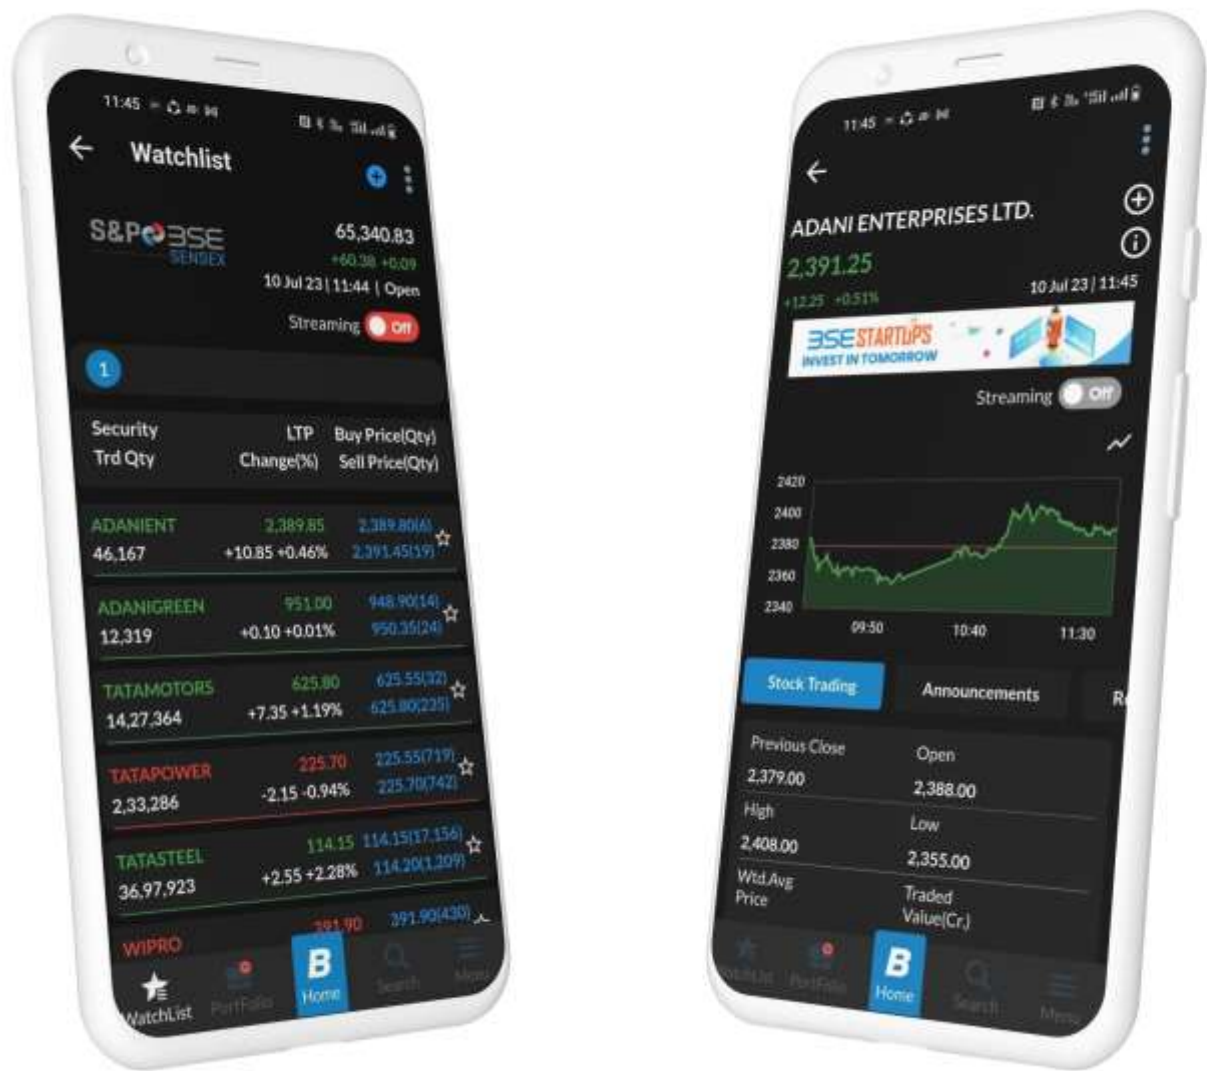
11:45

Watchlist

S&P BSE SENSEX
65,340.83
+60.38 +0.09
10 Jul 23 | 11:44 | Open

Streaming Off

1

| Security | LTP | Buy Price(Qty) |
|---|---|---|
| Trd Qty | Change(%) | Sell Price(Qty) |
| ADANIENT | 2,389.85 | 2,389.80(6) |
| 46,167 | +10.85 +0.46% | 2,391.45(19) |
| ADANIGREEN | 951.00 | 948.90(14) |
| 12,319 | +0.10 +0.01% | 950.35(24) |
| TATAMOTORS | 625.80 | 625.55(32) |
| 14,27,364 | +7.35 +1.19% | 625.80(225) |
| TATAPOWER | 225.70 | 225.55(719) |
| 2,33,286 | -2.15 -0.94% | 225.70(742) |
| TATASTEEL | 114.15 | 114.15(17,156) |
| 36,97,923 | +2.55 +2.28% | 114.20(1,209) |
| WIPRO | 391.90 | 391.90(430) |

WatchList Portfolio Home Search Menu

11:45

ADANI ENTERPRISES LTD.
2,391.25
+12.25 +0.51%
10 Jul 23 | 11:45

BSE STARTUPS INVEST IN TOMORROW

Streaming Off

2420
2400
2380
2360
2340
09:50 10:40 11:30

Stock Trading Announcements R

Previous Close 2,379.00
Open 2,388.00
High 2,408.00
Low 2,355.00
Wtd.Avg Price
Traded Value(Cr.)

WatchList Portfolio Home Search Menu